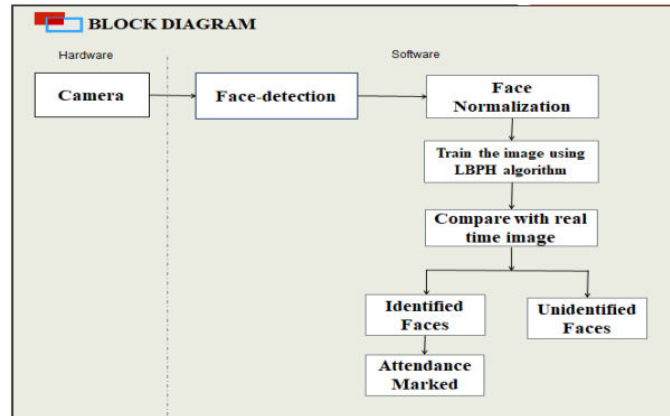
BLOCK DIAGRAM

Hardware

Software

Camera

Face-detection

Face Normalization

Train the image using LBPH algorithm

Compare with real time image

Identified Faces

Unidentified Faces

Attendance Marked